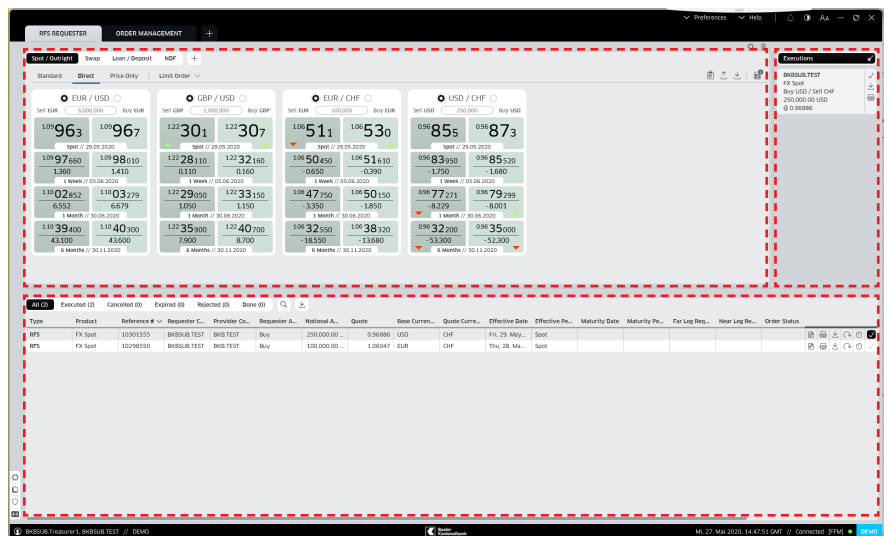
Preferences Help Aa

RFS REQUESTER ORDER MANAGEMENT +

Spot / Outright Swap Loan / Deposit NDF +

Standard Direct Price Only Limit Order

EUR / USD
Sell EUR 5,000,000 Buy EUR
1.09 96 3 | 1.09 96 7
Spot // 29.05.2020
1.09 97 660 | 1.09 98 010
1.360 | 1.410
1 Week // 05.06.2020
1.10 02 852 | 1.10 03 279
6.552 | 6.679
1 Month // 30.06.2020
1.10 39 400 | 1.10 40 300
43.100 | 43.600
6 Months // 30.11.2020

GBP / USD
Sell GBP 1,000,000 Buy GBP
1.22 30 1 | 1.22 30 7
Spot // 29.05.2020
1.22 28 110 | 1.22 32 160
0.110 | 0.160
1 Week // 05.06.2020
1.22 29 050 | 1.22 33 150
1.050 | 1.150
1 Month // 30.06.2020
1.22 35 900 | 1.22 40 700
7.900 | 8.700
6 Months // 30.11.2020

EUR / CHF
Sell EUR 100,000 Buy EUR
1.06 51 1 | 1.06 53 0
Spot // 29.05.2020
1.06 50 450 | 1.06 51 610
-0.650 | -0.390
1 Week // 05.06.2020
1.06 47 750 | 1.06 50 150
-3.350 | -1.850
1 Month // 30.06.2020
1.06 32 550 | 1.06 38 320
-18.550 | -13.680
6 Months // 30.11.2020

USD / CHF
Sell USD 250,000 Buy USD
0.96 85 5 | 0.96 87 3
Spot // 29.05.2020
0.96 83 950 | 0.96 85 520
-1.750 | -1.680
1 Week // 05.06.2020
0.96 77 271 | 0.96 79 299
-8.229 | -8.001
1 Month // 30.06.2020
0.96 32 200 | 0.96 35 000
-53.300 | -52.300
6 Months // 30.11.2020

Executions
BKBSUB.TEST
FX Spot
Buy USD / Sell CHF
250,000.00 USD
@ 0.96886

All (2) Executed (2) Cancelled (0) Expired (0) Rejected (0) Done (0)

| Type | Product | Reference # | Requester C... | Provider Co... | Requester A... | Notional A... | Quote | Base Curren... | Quote Curre... | Effective Date | Effective Pe... | Maturity Date | Maturity Pe... | Far Leg Req... | Near Leg Re... | Order Status |
|---|---|---|---|---|---|---|---|---|---|---|---|---|---|---|---|---|
| RFS | FX Spot | 10301555 | BKBSUB.TEST | BKB.TEST | Buy | 250,000.00 ... | 0.96886 | USD | CHF | Fri, 29. May... | Spot | | | | | |
| RFS | FX Spot | 10298550 | BKBSUB.TEST | BKB.TEST | Buy | 100,000.00 ... | 1.06047 | EUR | CHF | Thu, 28. Ma... | Spot | | | | | |

BKBSUB.Treasurer1, BKBSUB.TEST // DEMO
Basler Kantonalbank
Mi, 27. Mai 2020, 14:47:51 GMT // Connected [FFM] DEMO